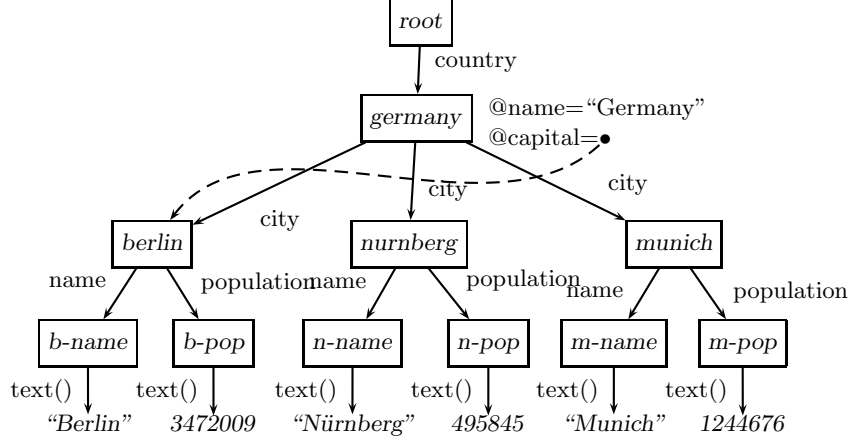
root

country

germany

@name="Germany"

@capital=•

city

city

city

berlin

nurnberg

munich

name

population

name

population

name

population

b-name

b-pop

n-name

n-pop

m-name

m-pop

text()

text()

text()

text()

text()

text()

"Berlin"

3472009

"Nürnberg"

495845

"Munich"

1244676